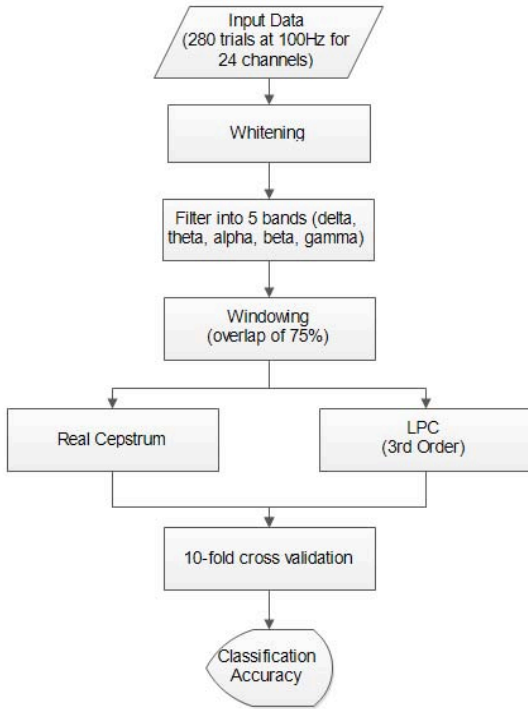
Input Data
(280 trials at 100Hz for 24 channels)

Whitening

Filter into 5 bands (delta, theta, alpha, beta, gamma)

Windowing
(overlap of 75%)

Real Cepstrum

LPC
(3rd Order)

10-fold cross validation

Classification Accuracy